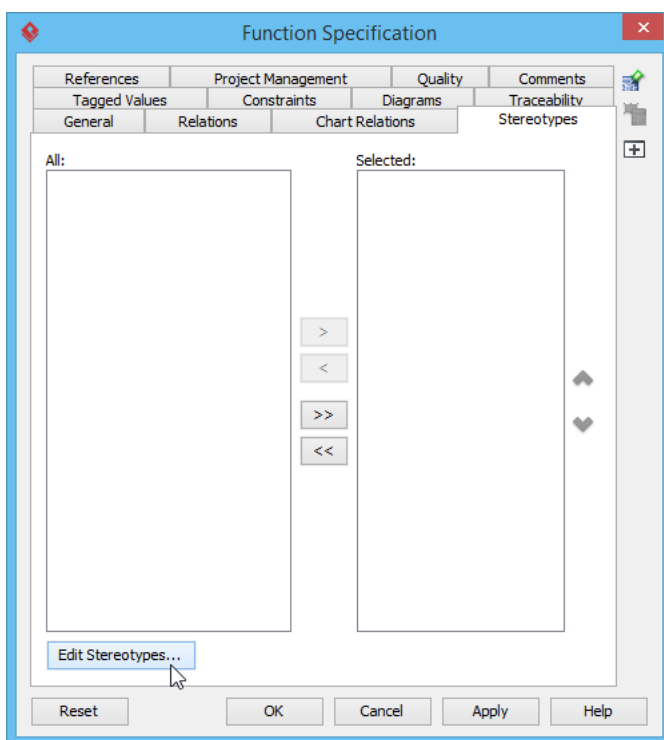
Function Specification

References
Project Management
Quality
Comments
Tagged Values
Constraints
Diagrams
Traceability
General
Relations
Chart Relations
Stereotypes

All:

Selected:

>
<
>>
<<

Edit Stereotypes...

Reset
OK
Cancel
Apply
Help